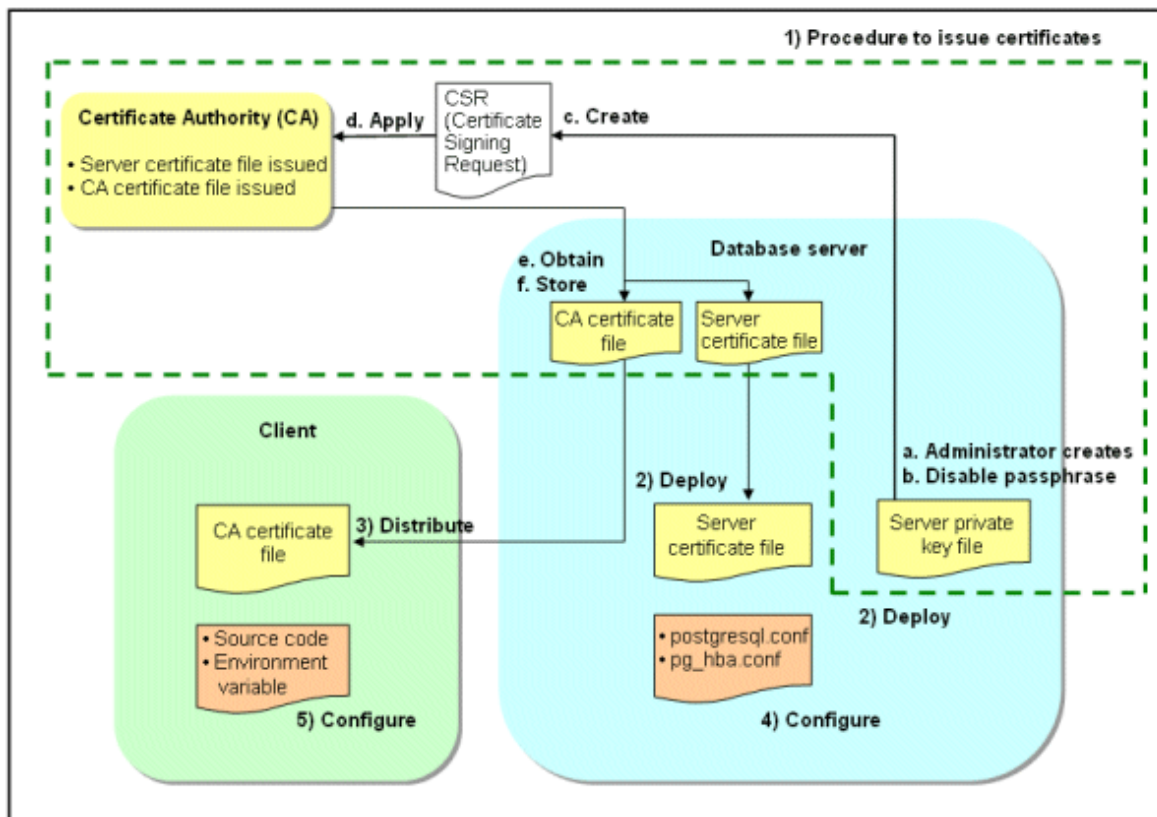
1) Procedure to issue certificates

Certificate Authority (CA)

• Server certificate file issued
• CA certificate file issued

d. Apply

CSR (Certificate Signing Request)

c. Create

Database server

e. Obtain
f. Store

CA certificate file

Server certificate file

Client

a. Administrator creates
b. Disable passphrase

2) Deploy

CA certificate file

3) Distribute

Server certificate file

Server private key file

2) Deploy

• Source code
• Environment variable

5) Configure

• postgresql.conf
• pg_hba.conf

4) Configure